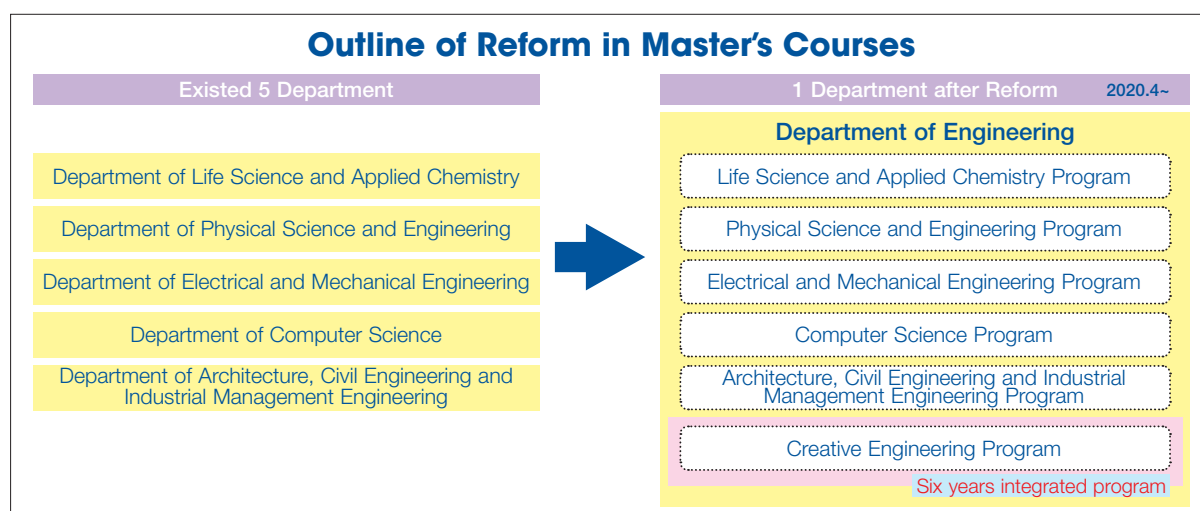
Outline of Reform in Master's Courses

Existed 5 Department

Department of Life Science and Applied Chemistry

Department of Physical Science and Engineering

Department of Electrical and Mechanical Engineering

Department of Computer Science

Department of Architecture, Civil Engineering and Industrial Management Engineering

1 Department after Reform 2020.4~

Department of Engineering

Life Science and Applied Chemistry Program

Physical Science and Engineering Program

Electrical and Mechanical Engineering Program

Computer Science Program

Architecture, Civil Engineering and Industrial Management Engineering Program

Creative Engineering Program

Six years integrated program